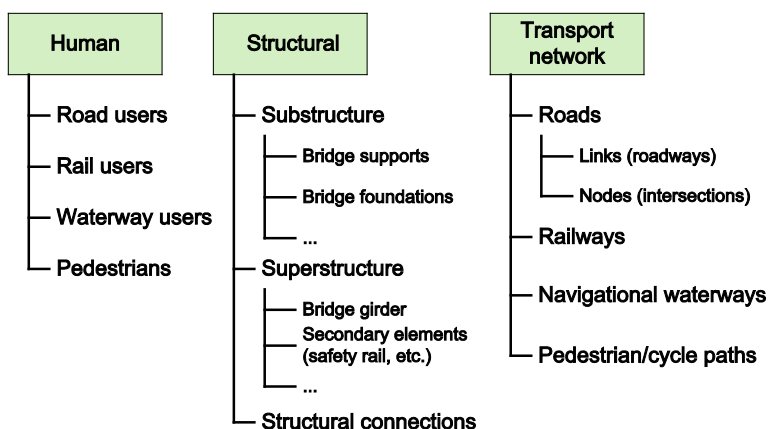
Human

Road users

Rail users

Waterway users

Pedestrians

Structural

Substructure

Bridge supports

Bridge foundations

...

Superstructure

Bridge girder

Secondary elements (safety rail, etc.)

...

Structural connections

Transport network

Roads

Links (roadways)

Nodes (intersections)

Railways

Navigational waterways

Pedestrian/cycle paths